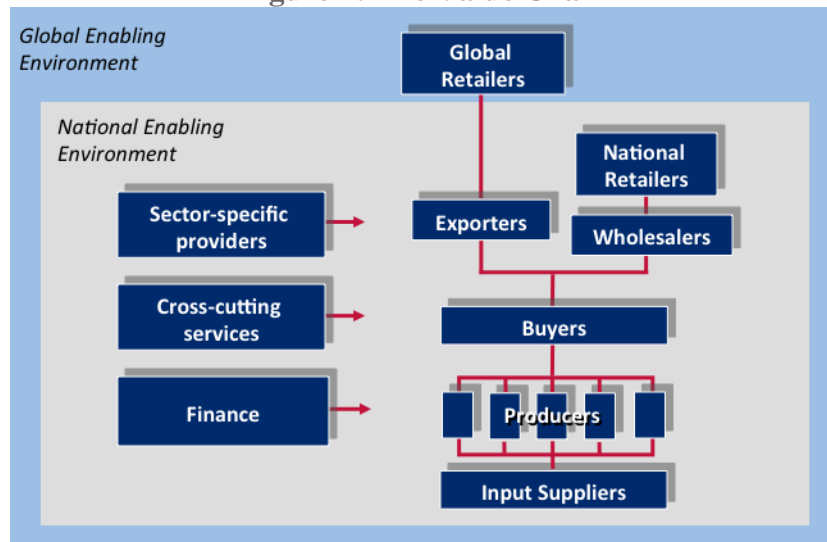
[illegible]

Global Enabling Environment

Global Retailers

National Enabling Environment

National Retailers

Sector-specific providers

Exporters

Wholesalers

Cross-cutting services

Buyers

Finance

Producers

Input Suppliers